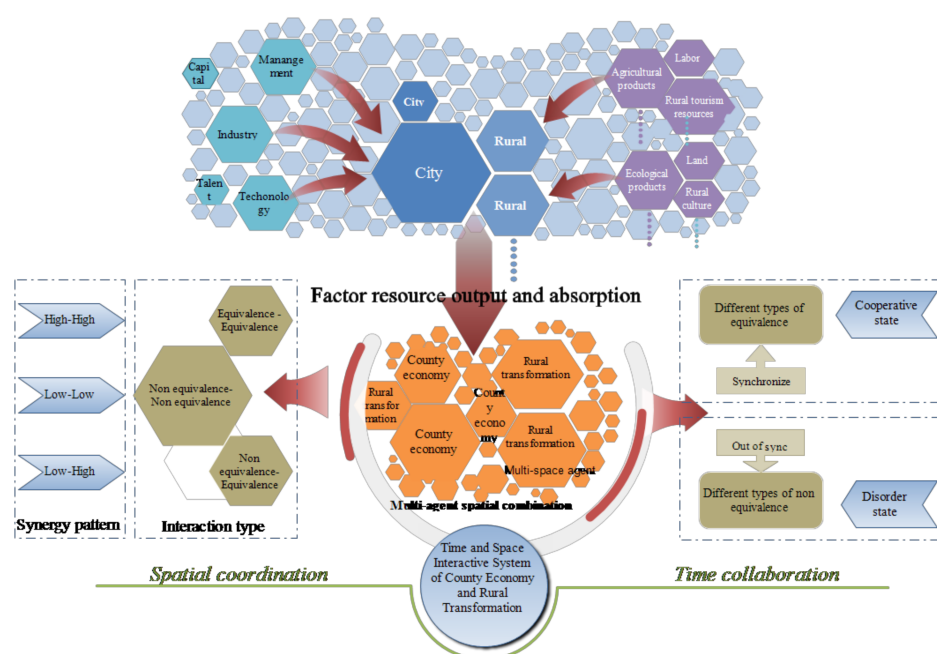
Capital

Manangement

Industry

Talent

Techonology

City

City

Rural

Rural

Agricultural products

Labor

Rural tourism resources

Ecological products

Land

Rural culture

Factor resource output and absorption

High-High

Low-Low

Low-High

Synergy pattern

Equivalence - Equivalence

Non equivalence- Non equivalence

Non equivalence- Equivalence

Interaction type

County economy

Rural transformation

Rural transformation

County economy

County economy

Rural transformation

Multi-space agent

Multi-agent spatial combination

Different types of equivalence

Cooperative state

Synchronize

Out of sync

Different types of non equivalence

Disorder state

Spatial coordination

Time and Space Interactive System of County Economy and Rural Transformation

Time collaboration